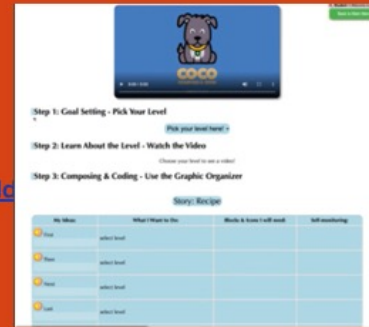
COCO

Step 1: Goal Setting - Pick Your Level

Pick your level here! ▾

Step 2: Learn About the Level - Watch the Video

Choose your level to see a video!

Step 3: Composing & Coding - Use the Graphic Organizer

Story: Recipe

| My Ideas | What I Want to Do | Blocks & Icons I will need | Self-monitoring |
|---|---|---|---|
| First | select level | | |
| Then | select level | | |
| Next | select level | | |
| Last | select level | | |